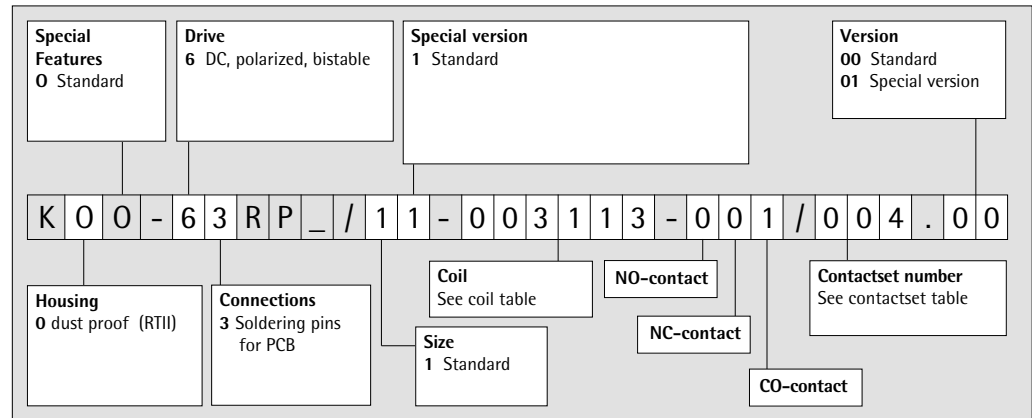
**Special Features**
**0** Standard

**Drive**
**6** DC, polarized, bistable

**Special version**
**1** Standard

**Version**
**00** Standard
**01** Special version

| K | 0 | 0 | - | 6 | 3 | R | P | _ | / | 1 | 1 | - | 0 | 0 | 3 | 1 | 1 | 3 | - | 0 | 0 | 1 | / | 0 | 0 | 4 | . | 0 | 0 |
|---|---|---|---|---|---|---|---|---|---|---|---|---|---|---|---|---|---|---|---|---|---|---|---|---|---|---|---|---|---|

**Housing**
**0** dust proof (RTII)

**Connections**
**3** Soldering pins for PCB

**Size**
**1** Standard

**Coil**
See coil table

**NO-contact**

**NC-contact**

**CO-contact**

**Contactset number**
See contactset table